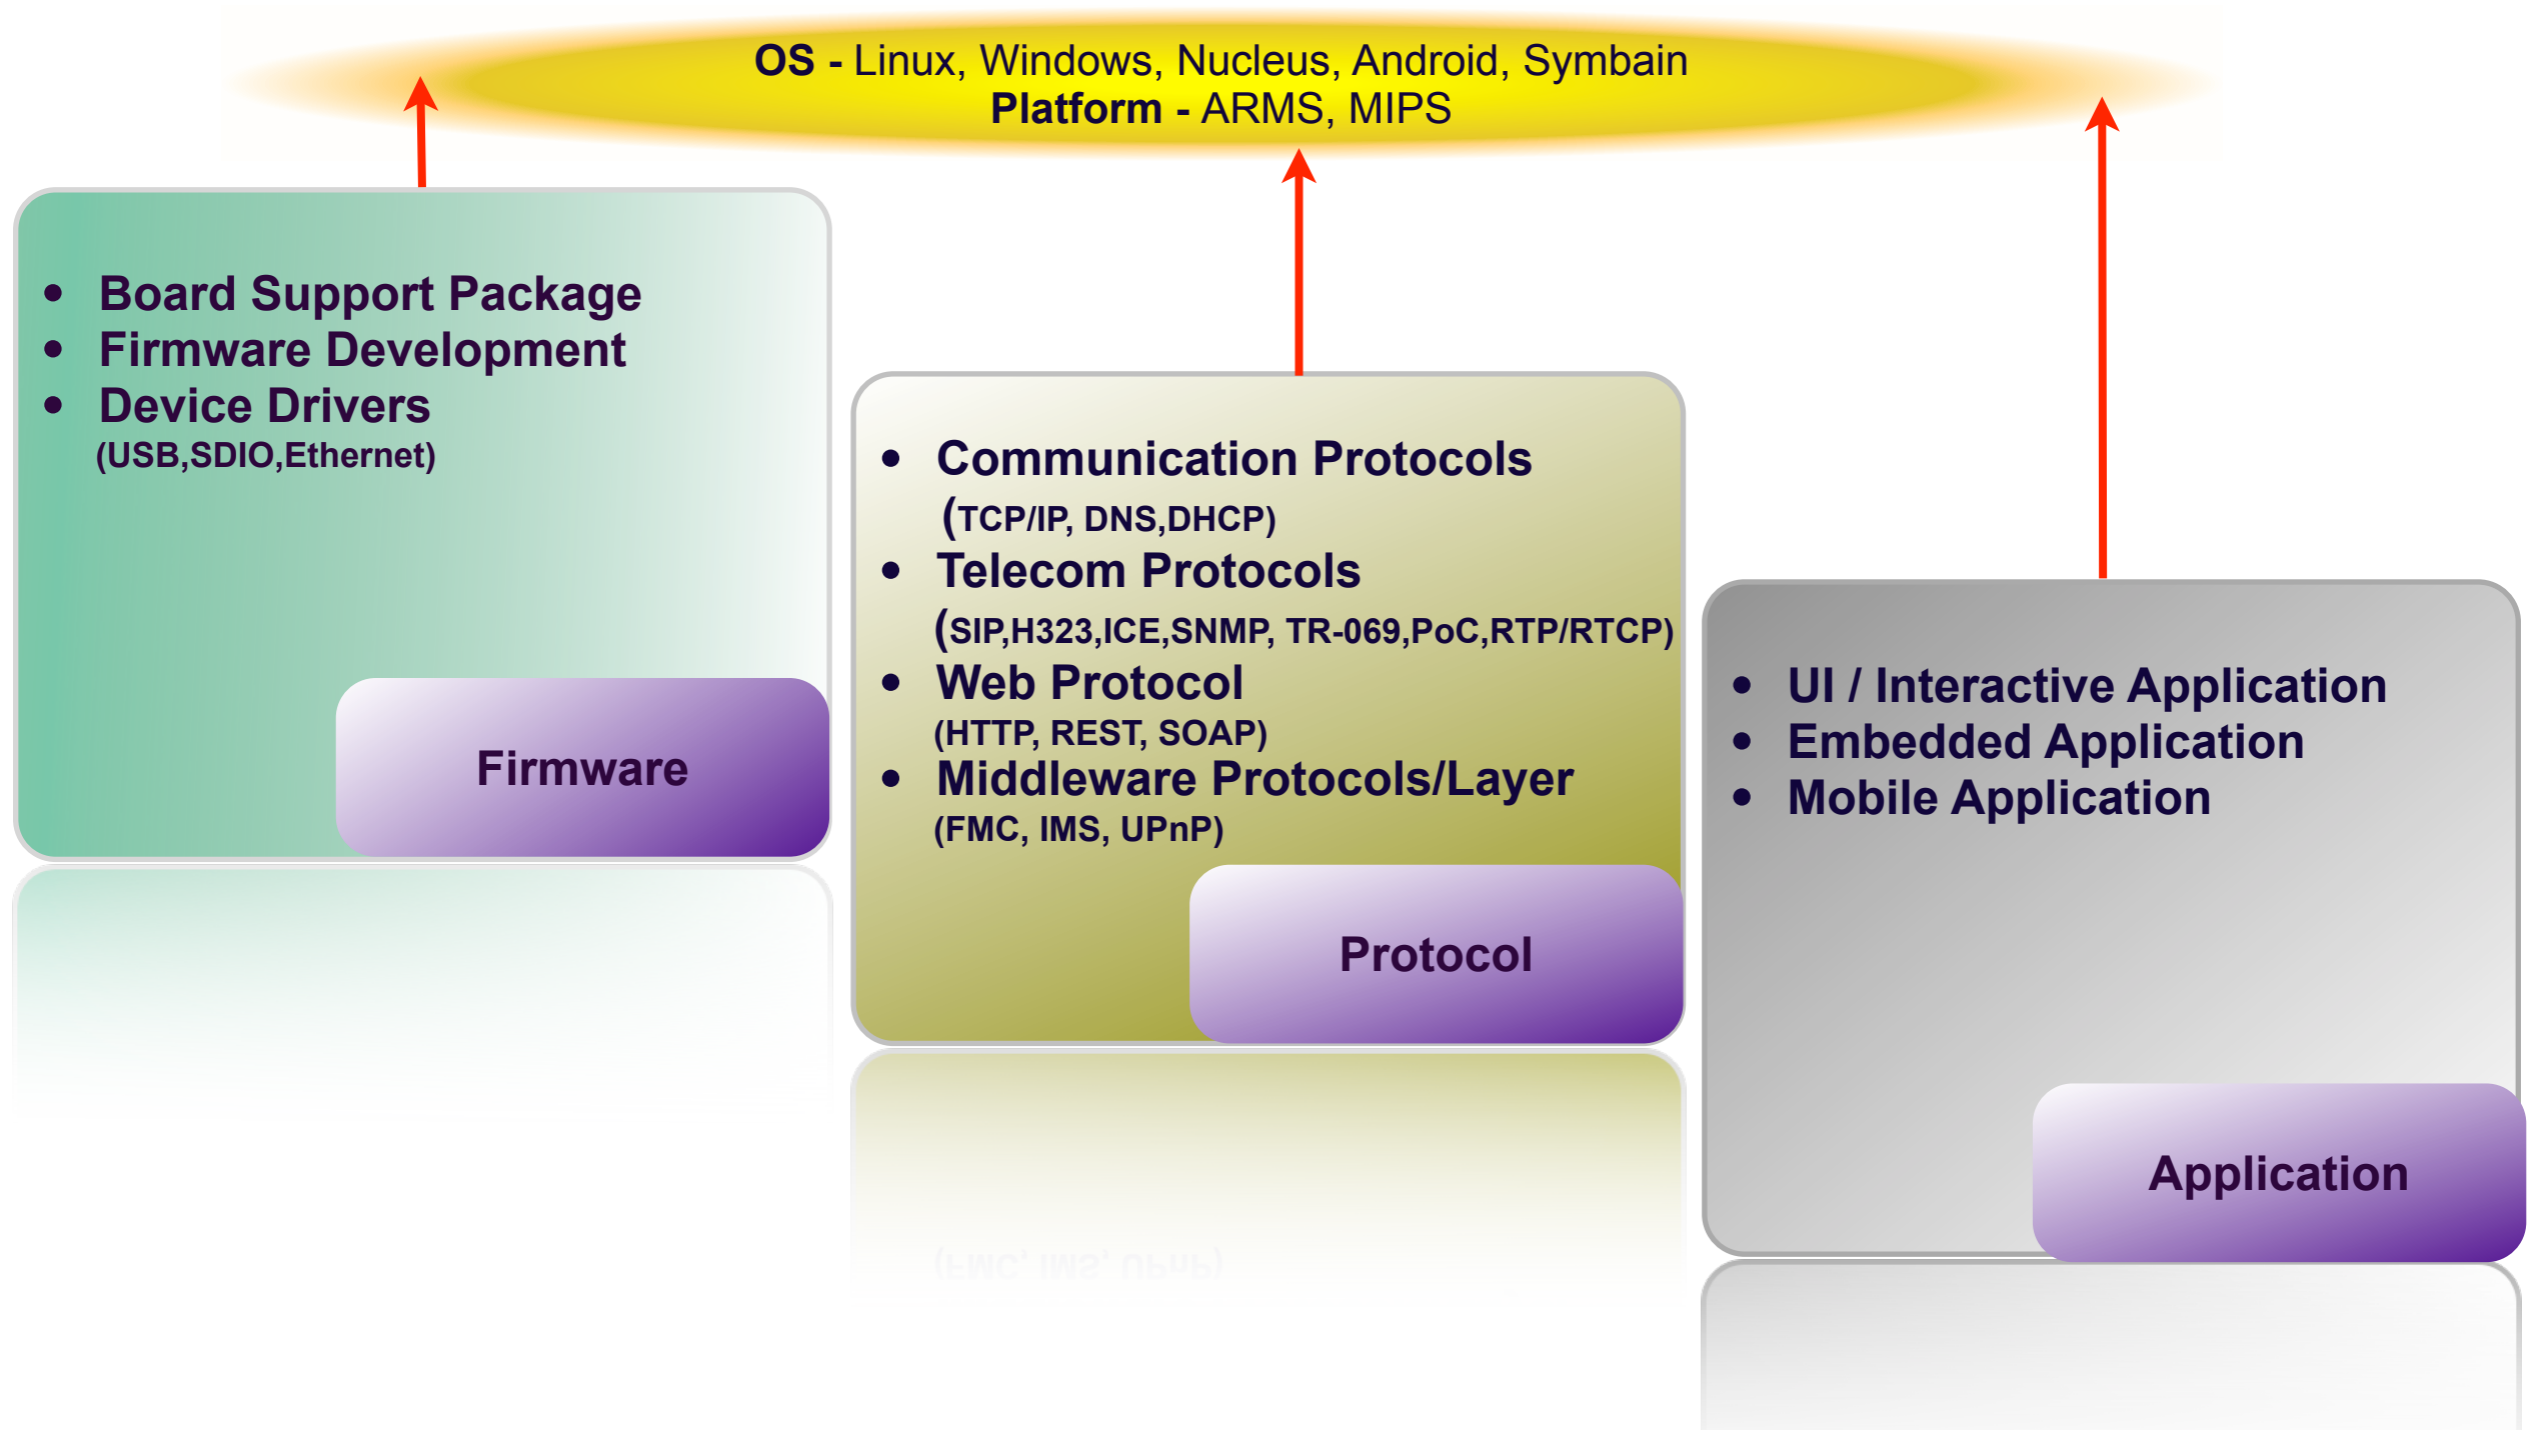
OS - Linux, Windows, Nucleus, Android, Symbain
Platform - ARMS, MIPS

- Board Support Package
- Firmware Development
- Device Drivers
(USB,SDIO,Ethernet)

Firmware

- Communication Protocols
(TCP/IP, DNS,DHCP)
- Telecom Protocols
(SIP,H323,ICE,SNMP, TR-069,PoC,RTP/RTCP)
- Web Protocol
(HTTP, REST, SOAP)
- Middleware Protocols/Layer
(FMC, IMS, UPnP)

Protocol

- UI / Interactive Application
- Embedded Application
- Mobile Application

Application